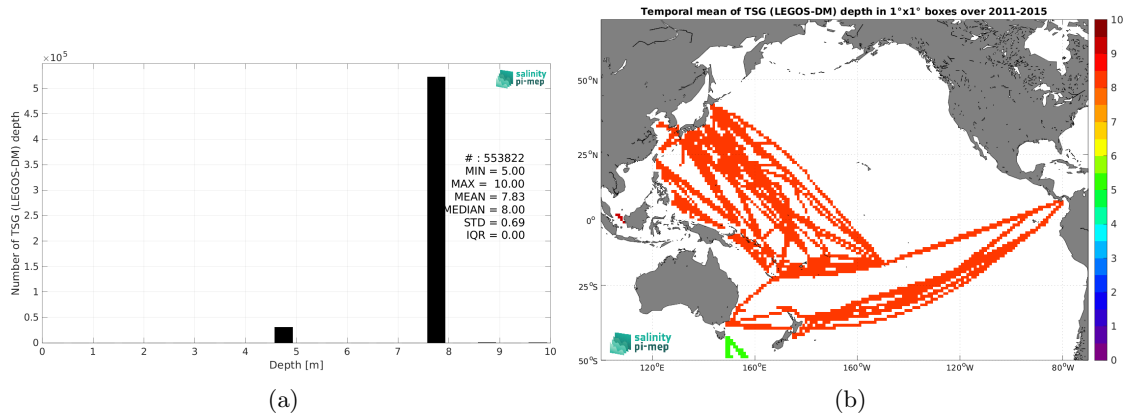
$\times 10^5$

salinity pi-mep

# : 553822
MIN = 5.00
MAX = 10.00
MEAN = 7.83
MEDIAN = 8.00
STD = 0.69
IQR = 0.00

Number of TSG (LEGOS-DM) depth

0
0.5
1
1.5
2
2.5
3
3.5
4
4.5
5

0 1 2 3 4 5 6 7 8 9 10
Depth [m]

(a)

Temporal mean of TSG (LEGOS-DM) depth in 1°x1° boxes over 2011-2015

50°N
25°N
0°
25°S
50°S

120°E 160°E 160°W 120°W 80°W

salinity pi-mep

10
9
8
7
6
5
4
3
2
1
0

(b)